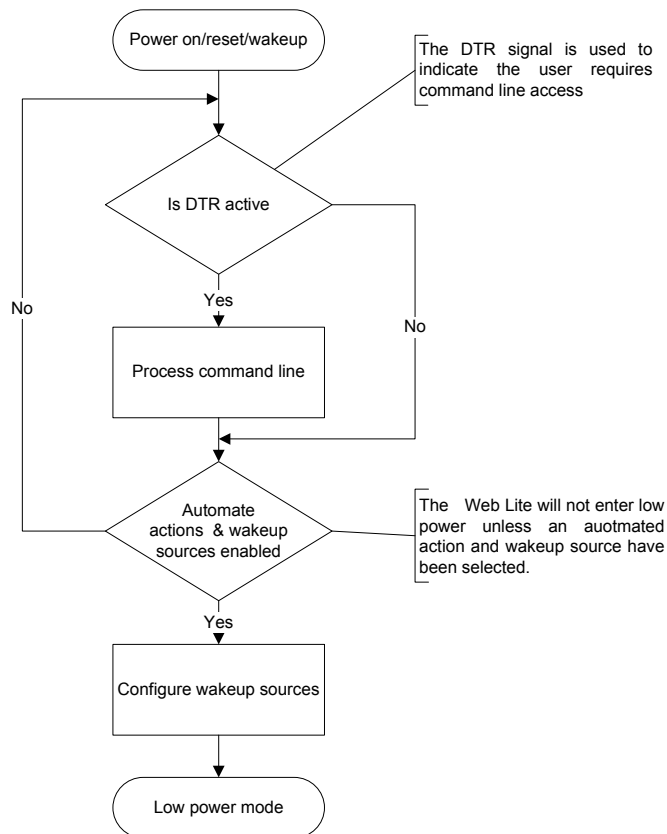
Power on/reset/wakeup

The DTR signal is used to indicate the user requires command line access

Is DTR active

No

Yes

No

Process command line

Automate actions & wakeup sources enabled

The Web Lite will not enter low power unless an auotmated action and wakeup source have been selected.

Yes

Configure wakeup sources

Low power mode